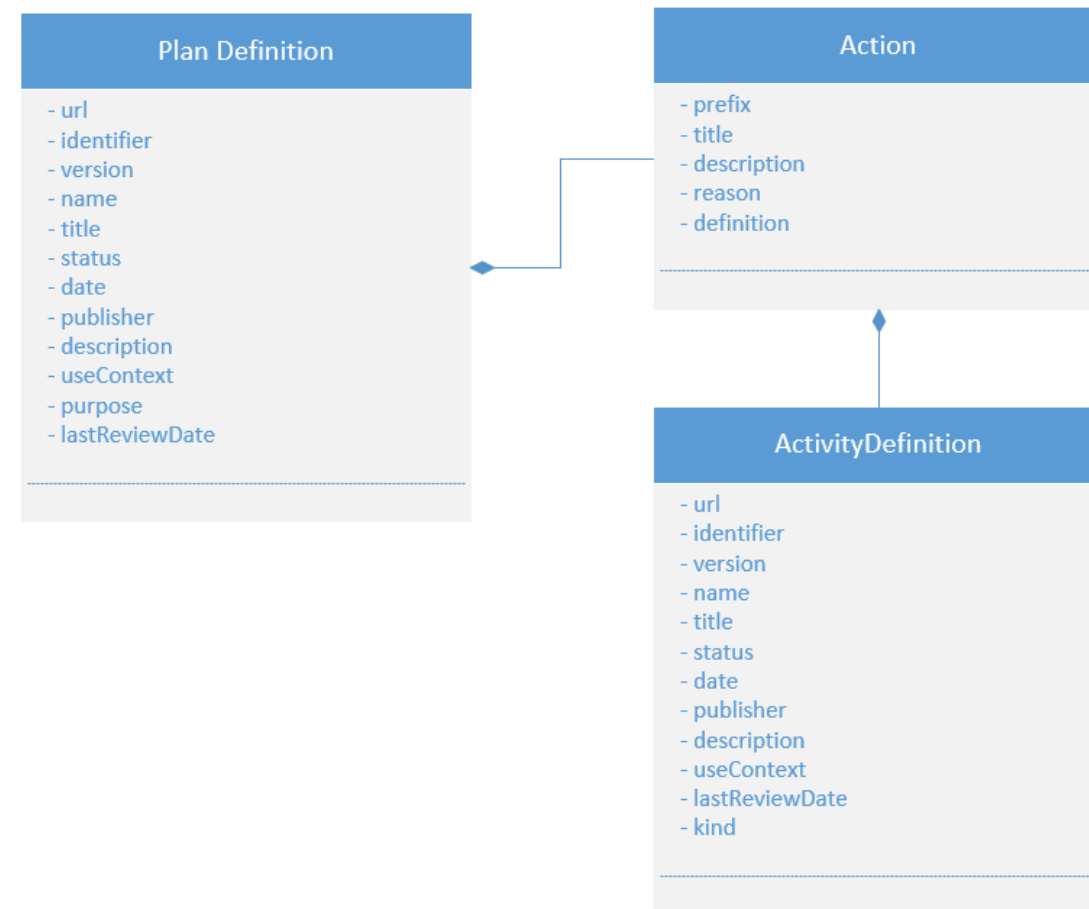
Plan Definition

- url
- identifier
- version
- name
- title
- status
- date
- publisher
- description
- useContext
- purpose
- lastReviewDate

Action

- prefix
- title
- description
- reason
- definition

ActivityDefinition

- url
- identifier
- version
- name
- title
- status
- date
- publisher
- description
- useContext
- lastReviewDate
- kind